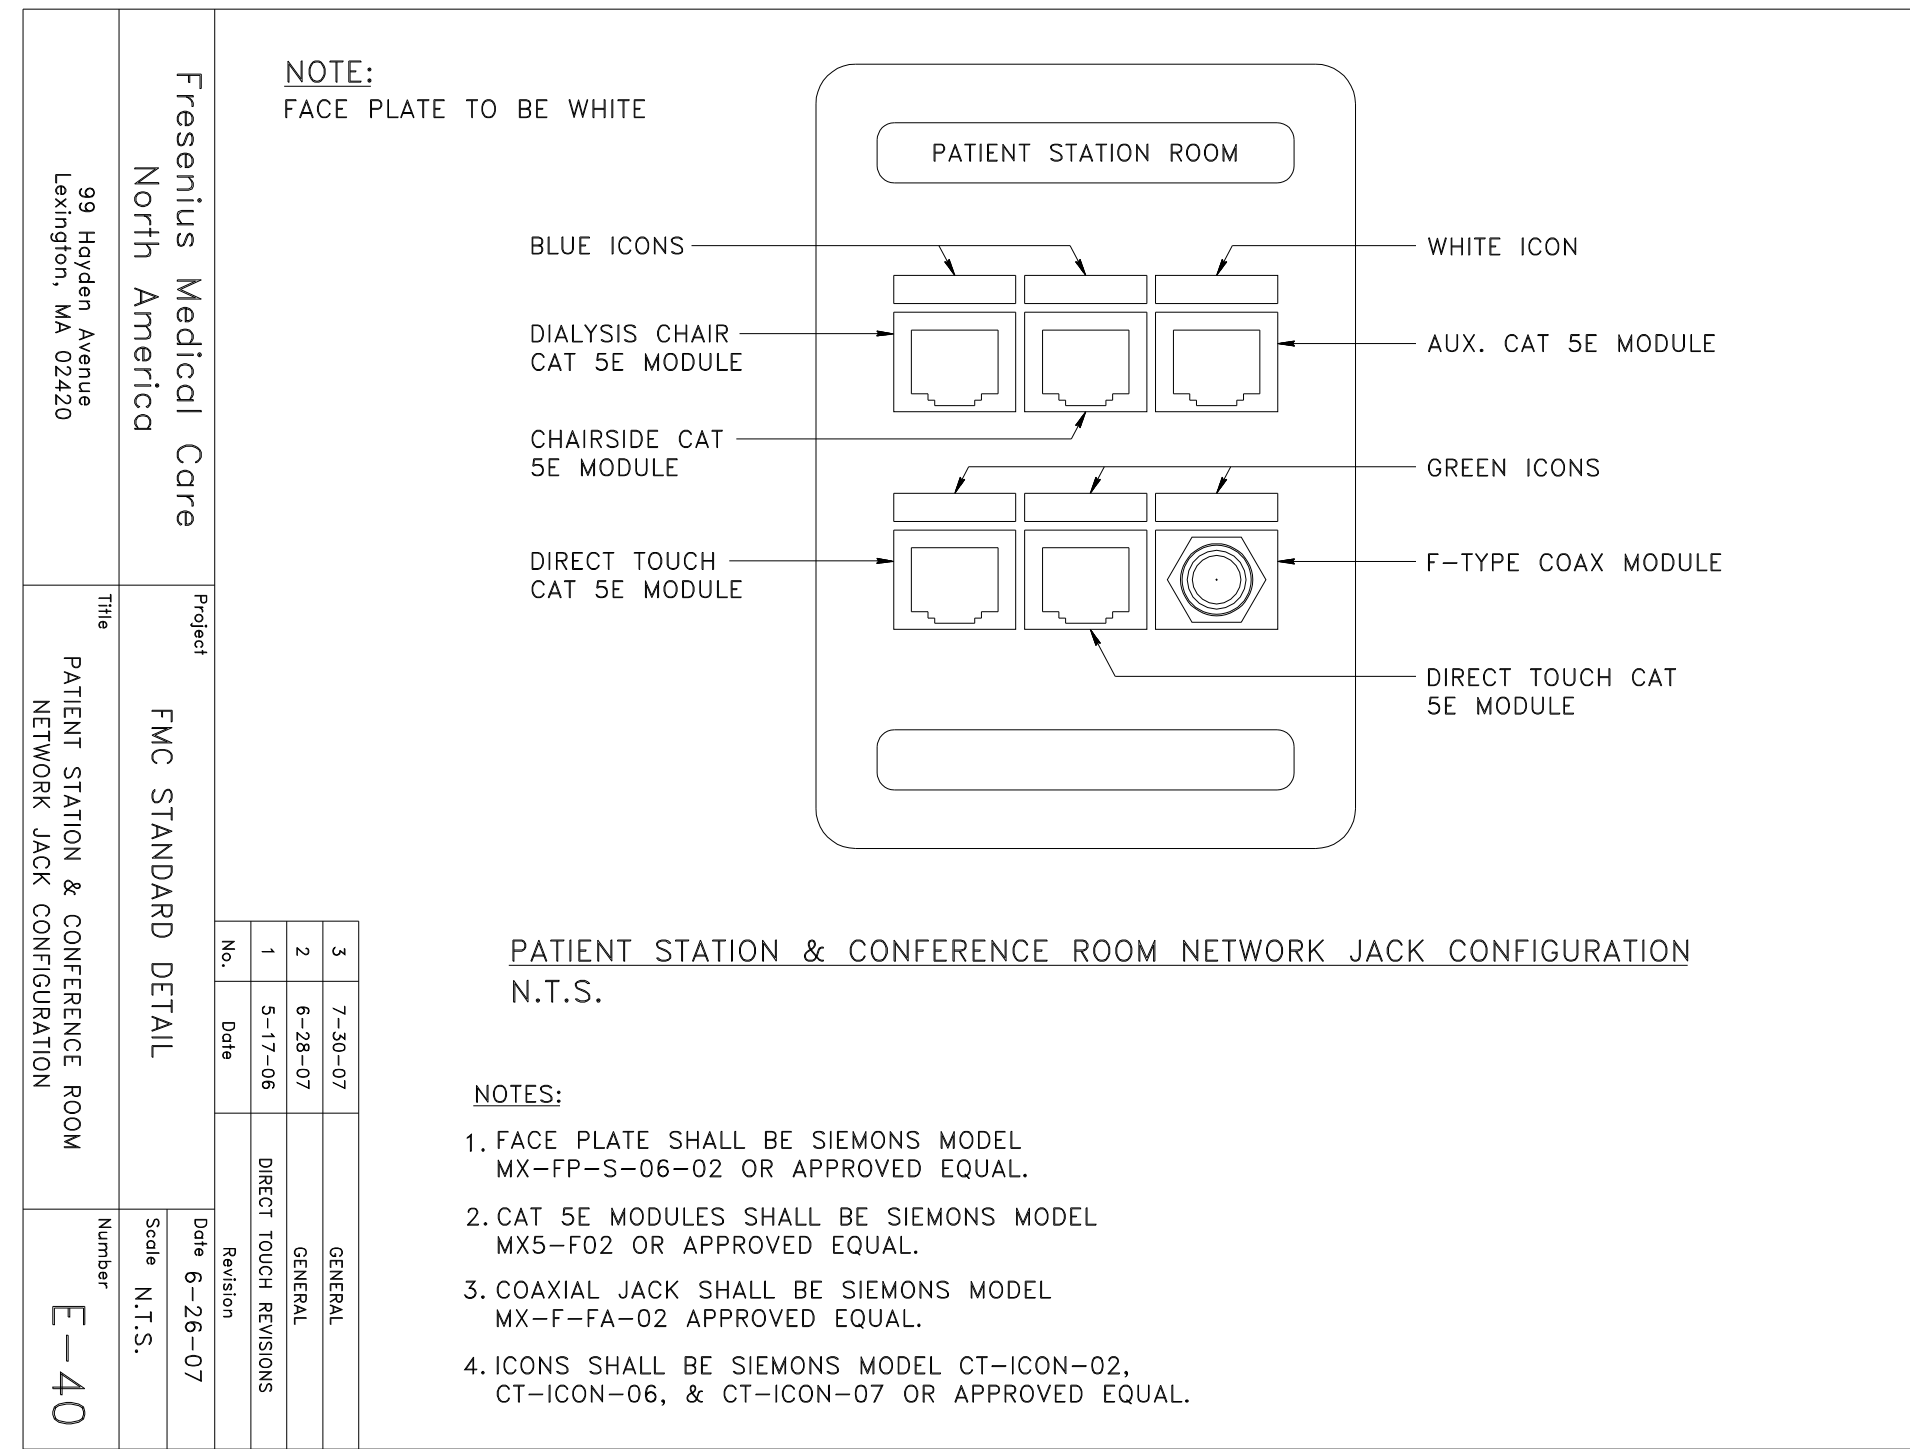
Fresenius Medical Care North America

99 Hayden Avenue
Lexington, MA 02420

Project
FMC STANDARD DETAIL

Title
PATIENT STATION & CONFERENCE ROOM NETWORK JACK CONFIGURATION

Date 6-26-07
Scale N.T.S.
Number
E-40

| No. | Date | Revision |
|---|---|---|
| 1 | 5-17-06 | DIRECT TOUCH REVISIONS |
| 2 | 6-28-07 | GENERAL |
| 3 | 7-30-07 | GENERAL |

NOTE:
FACE PLATE TO BE WHITE

PATIENT STATION ROOM

BLUE ICONS
WHITE ICON
DIALYSIS CHAIR CAT 5E MODULE
AUX. CAT 5E MODULE
CHAIRSIDE CAT 5E MODULE
GREEN ICONS
DIRECT TOUCH CAT 5E MODULE
F-TYPE COAX MODULE
DIRECT TOUCH CAT 5E MODULE

PATIENT STATION & CONFERENCE ROOM NETWORK JACK CONFIGURATION
N.T.S.

NOTES:
1. FACE PLATE SHALL BE SIEMONS MODEL MX-FP-S-06-02 OR APPROVED EQUAL.
2. CAT 5E MODULES SHALL BE SIEMONS MODEL MX5-F02 OR APPROVED EQUAL.
3. COAXIAL JACK SHALL BE SIEMONS MODEL MX-F-FA-02 APPROVED EQUAL.
4. ICONS SHALL BE SIEMONS MODEL CT-ICON-02, CT-ICON-06, & CT-ICON-07 OR APPROVED EQUAL.